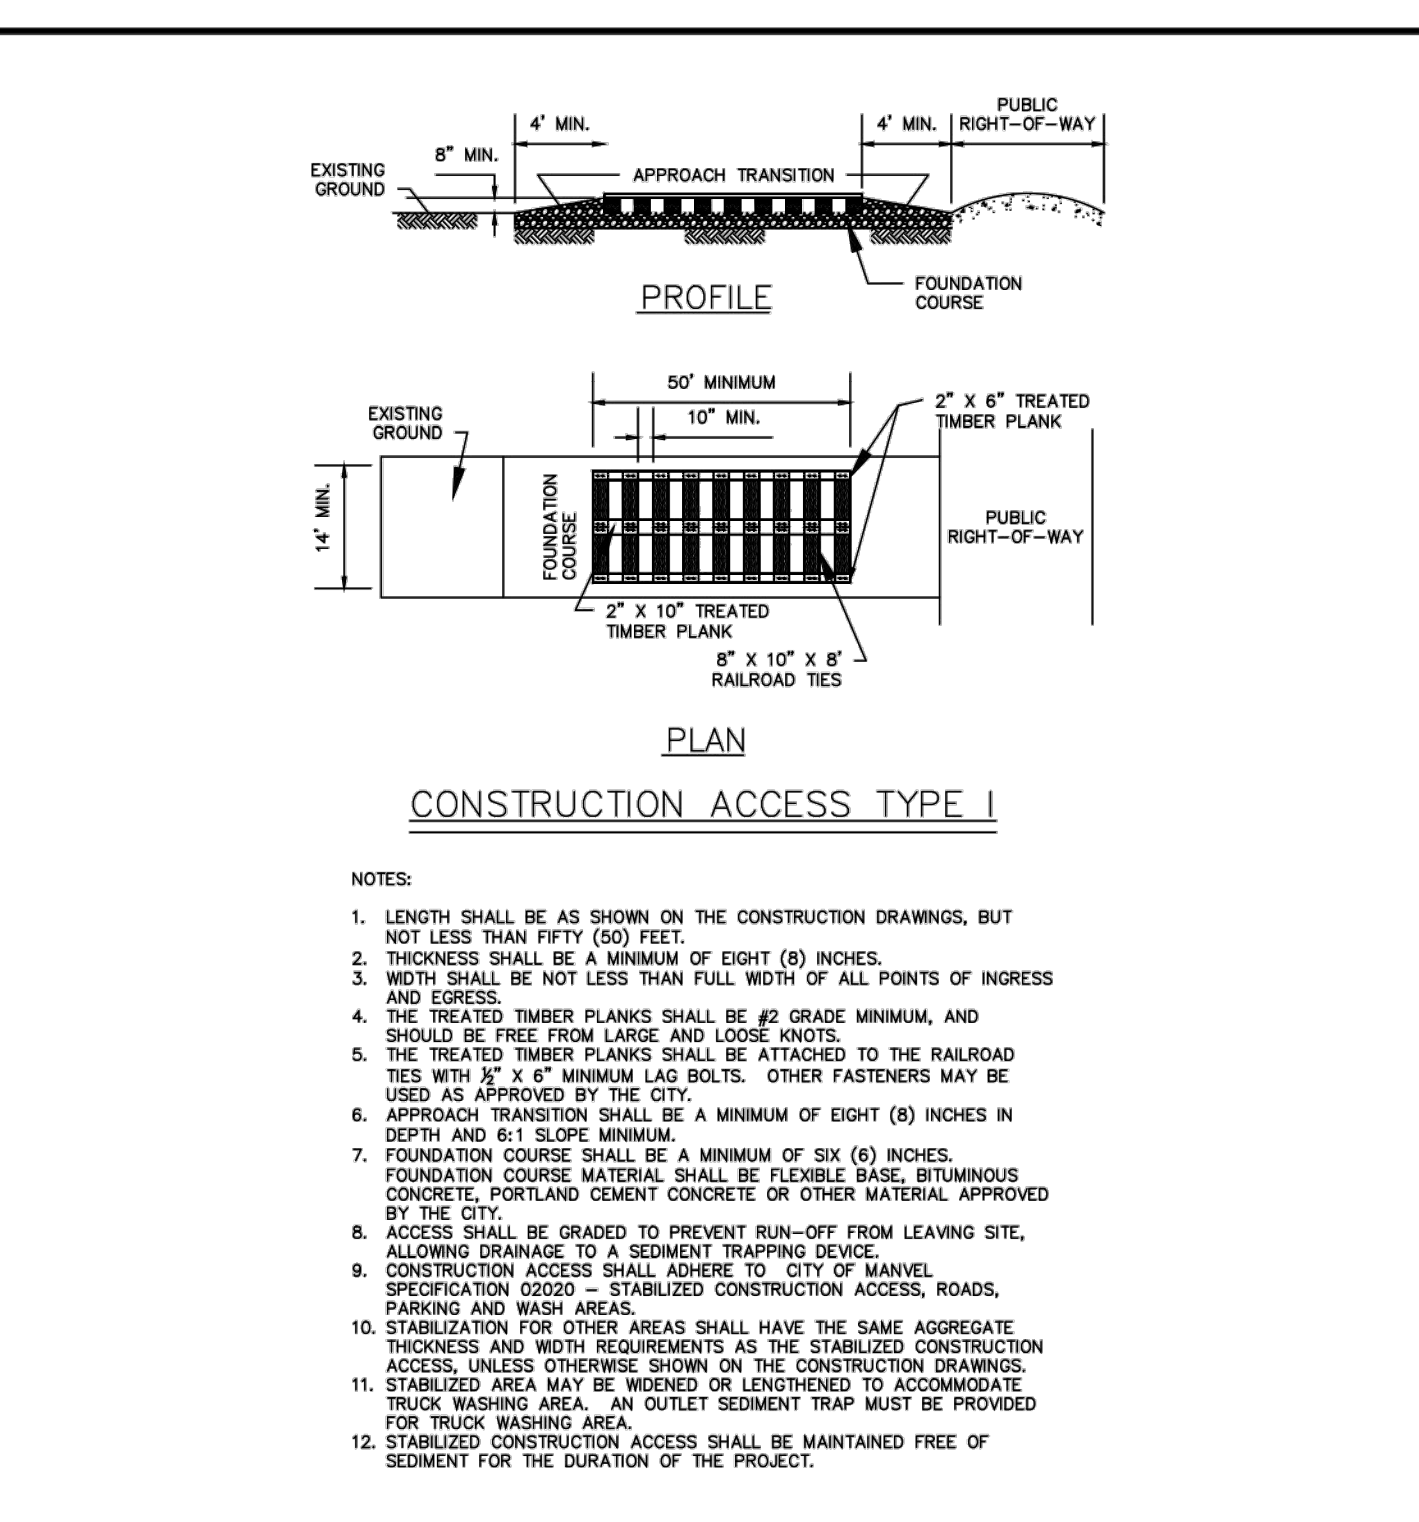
4' MIN.

4' MIN.

PUBLIC RIGHT–OF–WAY

8" MIN.

EXISTING GROUND

APPROACH TRANSITION

FOUNDATION COURSE

PROFILE

50' MINIMUM

10" MIN.

2" X 6" TREATED TIMBER PLANK

EXISTING GROUND

14' MIN.

FOUNDATION COURSE

PUBLIC RIGHT–OF–WAY

2" X 10" TREATED TIMBER PLANK

8" X 10" X 8' RAILROAD TIES

PLAN

CONSTRUCTION ACCESS TYPE I

NOTES:

1. LENGTH SHALL BE AS SHOWN ON THE CONSTRUCTION DRAWINGS, BUT NOT LESS THAN FIFTY (50) FEET.
2. THICKNESS SHALL BE A MINIMUM OF EIGHT (8) INCHES.
3. WIDTH SHALL BE NOT LESS THAN FULL WIDTH OF ALL POINTS OF INGRESS AND EGRESS.
4. THE TREATED TIMBER PLANKS SHALL BE #2 GRADE MINIMUM, AND SHOULD BE FREE FROM LARGE AND LOOSE KNOTS.
5. THE TREATED TIMBER PLANKS SHALL BE ATTACHED TO THE RAILROAD TIES WITH $\frac{1}{2}$" X 6" MINIMUM LAG BOLTS. OTHER FASTENERS MAY BE USED AS APPROVED BY THE CITY.
6. APPROACH TRANSITION SHALL BE A MINIMUM OF EIGHT (8) INCHES IN DEPTH AND 6:1 SLOPE MINIMUM.
7. FOUNDATION COURSE SHALL BE A MINIMUM OF SIX (6) INCHES. FOUNDATION COURSE MATERIAL SHALL BE FLEXIBLE BASE, BITUMINOUS CONCRETE, PORTLAND CEMENT CONCRETE OR OTHER MATERIAL APPROVED BY THE CITY.
8. ACCESS SHALL BE GRADED TO PREVENT RUN–OFF FROM LEAVING SITE, ALLOWING DRAINAGE TO A SEDIMENT TRAPPING DEVICE.
9. CONSTRUCTION ACCESS SHALL ADHERE TO CITY OF MANVEL SPECIFICATION 02020 – STABILIZED CONSTRUCTION ACCESS, ROADS, PARKING AND WASH AREAS.
10. STABILIZATION FOR OTHER AREAS SHALL HAVE THE SAME AGGREGATE THICKNESS AND WIDTH REQUIREMENTS AS THE STABILIZED CONSTRUCTION ACCESS, UNLESS OTHERWISE SHOWN ON THE CONSTRUCTION DRAWINGS.
11. STABILIZED AREA MAY BE WIDENED OR LENGTHENED TO ACCOMMODATE TRUCK WASHING AREA. AN OUTLET SEDIMENT TRAP MUST BE PROVIDED FOR TRUCK WASHING AREA.
12. STABILIZED CONSTRUCTION ACCESS SHALL BE MAINTAINED FREE OF SEDIMENT FOR THE DURATION OF THE PROJECT.